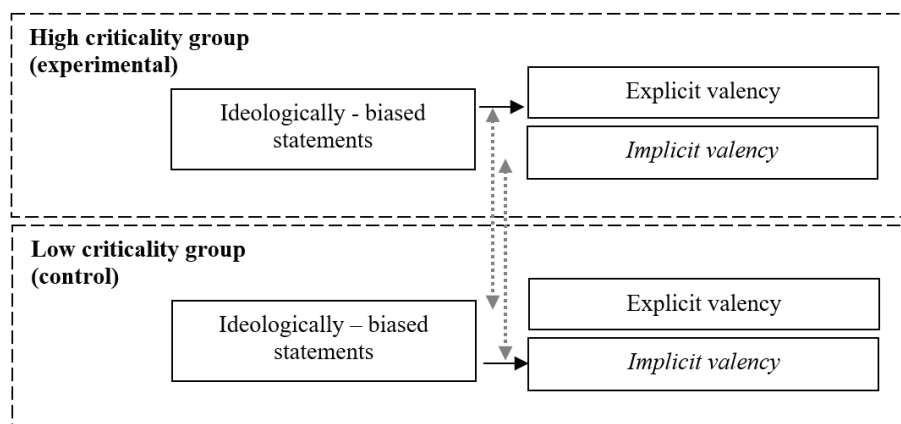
**High criticality group (experimental)**

Ideologically - biased statements

Explicit valency

*Implicit valency*

**Low criticality group (control)**

Ideologically – biased statements

Explicit valency

*Implicit valency*